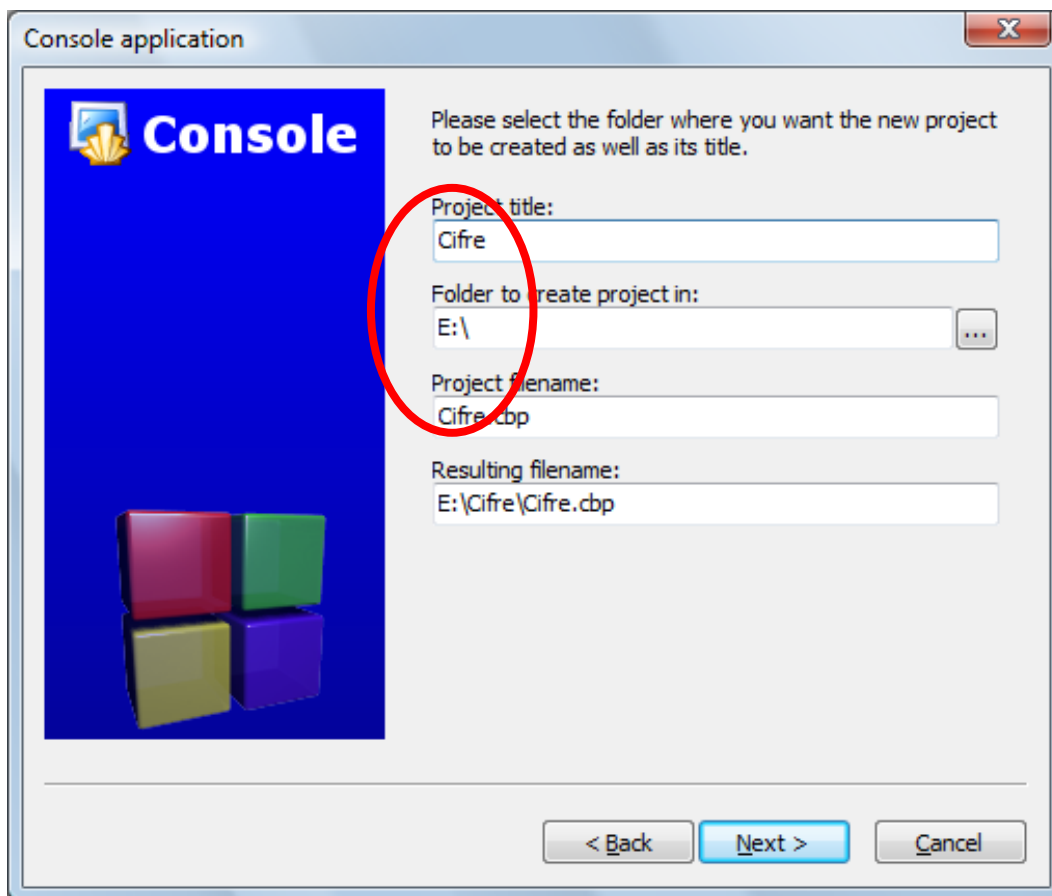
Console application

X

Console

Please select the folder where you want the new project to be created as well as its title.

Project title:

Cifre

Folder to create project in:

E:\

...

Project filename:

Cifre.cbp

Resulting filename:

E:\Cifre\Cifre.cbp

< Back

Next >

Cancel